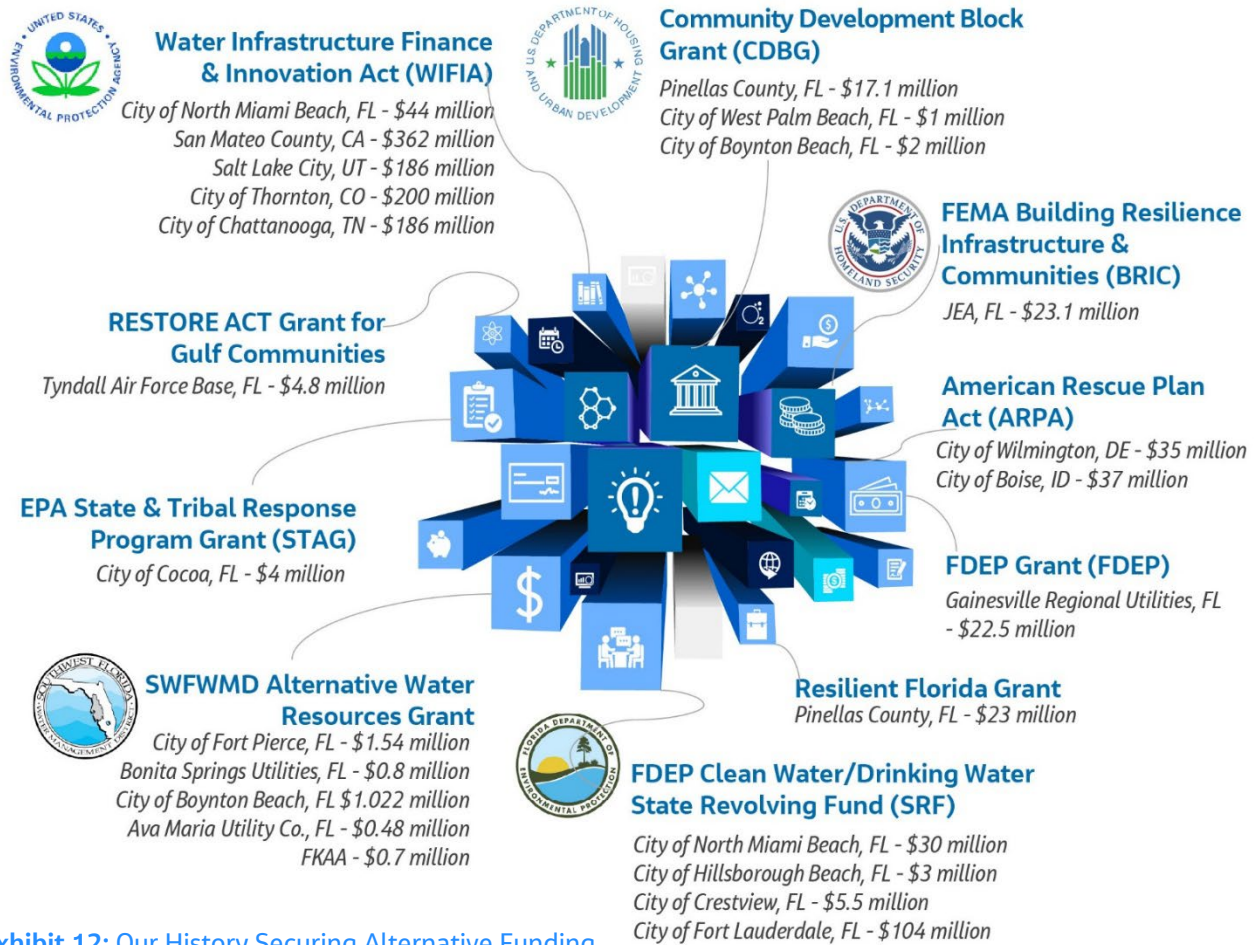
UNITED STATES ENVIRONMENTAL PROTECTION AGENCY

Water Infrastructure Finance & Innovation Act (WIFIA)
City of North Miami Beach, FL - $44 million
San Mateo County, CA - $362 million
Salt Lake City, UT - $186 million
City of Thornton, CO - $200 million
City of Chattanooga, TN - $186 million

U.S. DEPARTMENT OF HOUSING AND URBAN DEVELOPMENT

Community Development Block Grant (CDBG)
Pinellas County, FL - $17.1 million
City of West Palm Beach, FL - $1 million
City of Boynton Beach, FL - $2 million

U.S. DEPARTMENT OF HOMELAND SECURITY

FEMA Building Resilience Infrastructure & Communities (BRIC)
JEA, FL - $23.1 million

RESTORE ACT Grant for Gulf Communities
Tyndall Air Force Base, FL - $4.8 million

American Rescue Plan Act (ARPA)
City of Wilmington, DE - $35 million
City of Boise, ID - $37 million

EPA State & Tribal Response Program Grant (STAG)
City of Cocoa, FL - $4 million

FDEP Grant (FDEP)
Gainesville Regional Utilities, FL - $22.5 million

SOUTHWEST FLORIDA WATER MANAGEMENT DISTRICT

SWFWMD Alternative Water Resources Grant
City of Fort Pierce, FL - $1.54 million
Bonita Springs Utilities, FL - $0.8 million
City of Boynton Beach, FL $1.022 million
Ava Maria Utility Co., FL - $0.48 million
FKAA - $0.7 million

Resilient Florida Grant
Pinellas County, FL - $23 million

FLORIDA DEPARTMENT OF ENVIRONMENTAL PROTECTION

FDEP Clean Water/Drinking Water State Revolving Fund (SRF)
City of North Miami Beach, FL - $30 million
City of Hillsborough Beach, FL - $3 million
City of Crestview, FL - $5.5 million
City of Fort Lauderdale, FL - $104 million

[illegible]xhibit 12: Our History Securing Alternative Funding